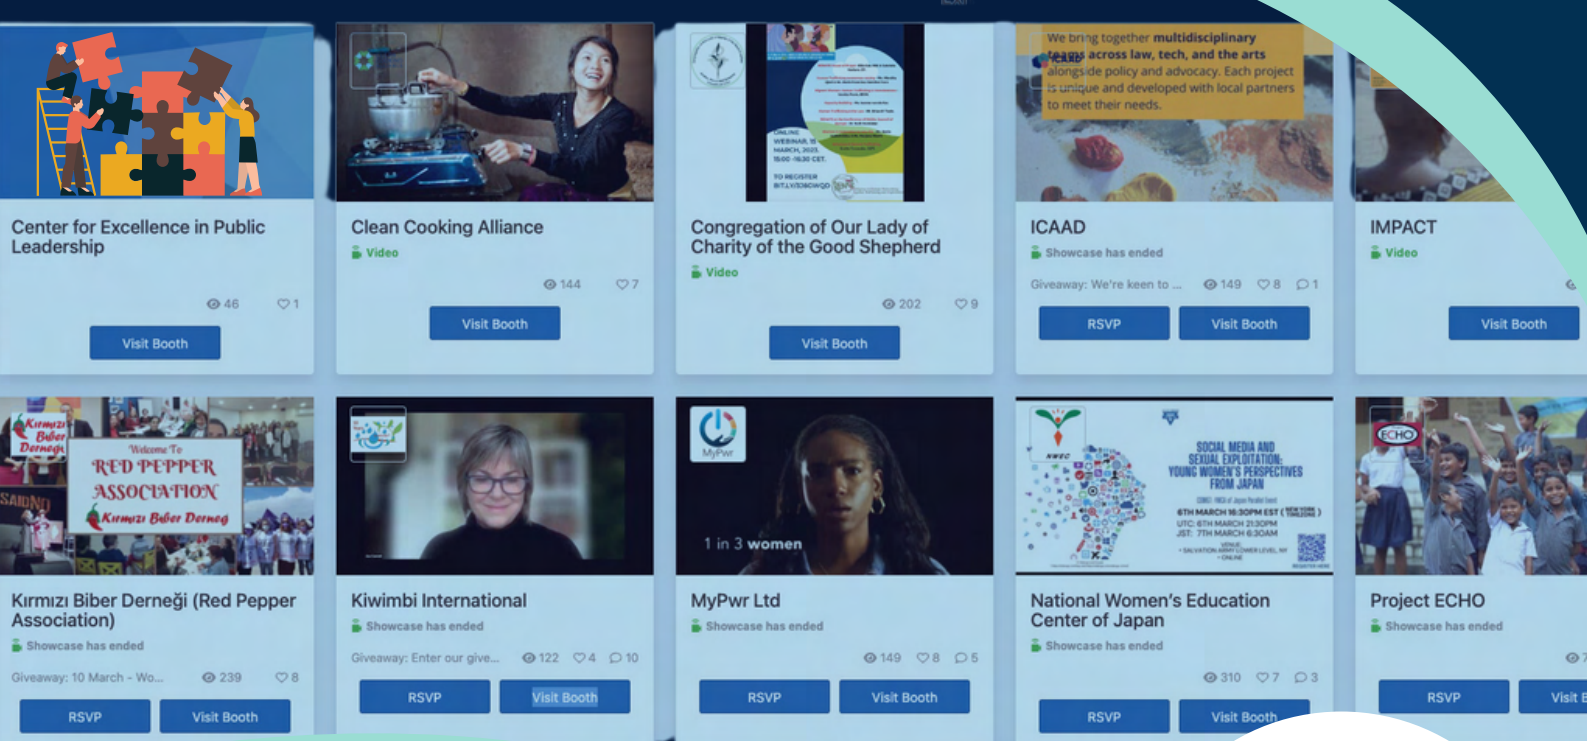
Center for Excellence in Public Leadership

46 1

Visit Booth

Clean Cooking Alliance

Video

144 7

Visit Booth

ONLINE WEBINAR, 15 MARCH, 2023, 15:00-16:30 CET.

TO REGISTER: BIT.LY/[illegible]

Congregation of Our Lady of Charity of the Good Shepherd

Video

202 9

Visit Booth

We bring together multidisciplinary teams across law, tech, and the arts alongside policy and advocacy. Each project is unique and developed with local partners to meet their needs.

ICAAD

Showcase has ended

Giveaway: We're keen to ...

149 8 1

RSVP

Visit Booth

IMPACT

Video

Visit Booth

Kırmızı Biber Derneği

Welcome To

RED PEPPER ASSOCIATION

Kırmızı Biber Derneği

Kırmızı Biber Derneği (Red Pepper Association)

Showcase has ended

Giveaway: 10 March - Wo...

239 8

RSVP

Visit Booth

Kiwimbi International

Showcase has ended

Giveaway: Enter our give...

122 4 10

RSVP

Visit Booth

MyPwr

1 in 3 women

MyPwr Ltd

Showcase has ended

149 8 5

RSVP

Visit Booth

NWEC

SOCIAL MEDIA AND SEXUAL EXPLOITATION: YOUNG WOMEN'S PERSPECTIVES FROM JAPAN

6TH MARCH 16:30PM EST
UTC: 6TH MARCH 21:30PM
JST: 7TH MARCH 6:30AM

National Women's Education Center of Japan

Showcase has ended

310 7 3

RSVP

Visit Booth

ECHO

Project ECHO

Showcase has ended

RSVP

Visit B